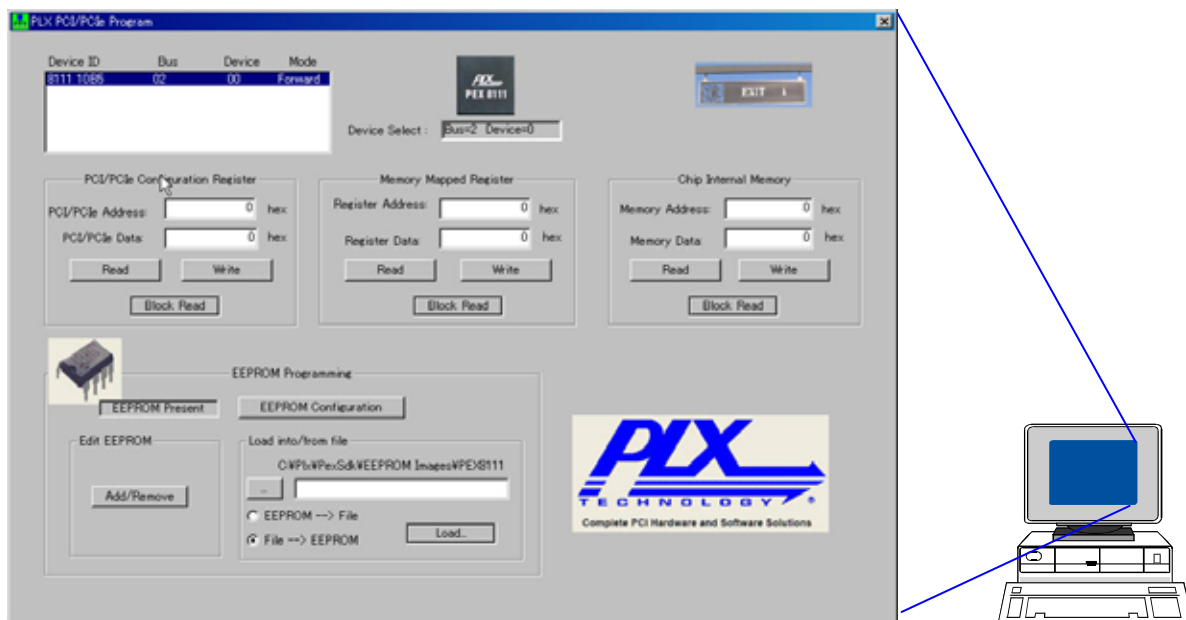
PLX PCI/PCIe Program

| Device ID | Bus | Device | Mode |
|---|---|---|---|
| 8111 10B5 | 02 | 00 | Forward |

PLX
PEX 8111

Device Select : Bus=2 Device=0

EXIT

PCI/PCIe Configuration Register
PCI/PCIe Address: 0 hex
PCI/PCIe Data: 0 hex
Read Write
Block Read

Memory Mapped Register
Register Address: 0 hex
Register Data: 0 hex
Read Write
Block Read

Chip Internal Memory
Memory Address: 0 hex
Memory Data: 0 hex
Read Write
Block Read

EEPROM Programming
EEPROM Present
EEPROM Configuration

Edit EEPROM
Add/Remove

Load into/from file
C:¥Plx¥PexSdk¥EEPROM Images¥PEX8111
...
EEPROM --> File
File --> EEPROM
Load...

PLX
TECHNOLOGY
Complete PCI Hardware and Software Solutions